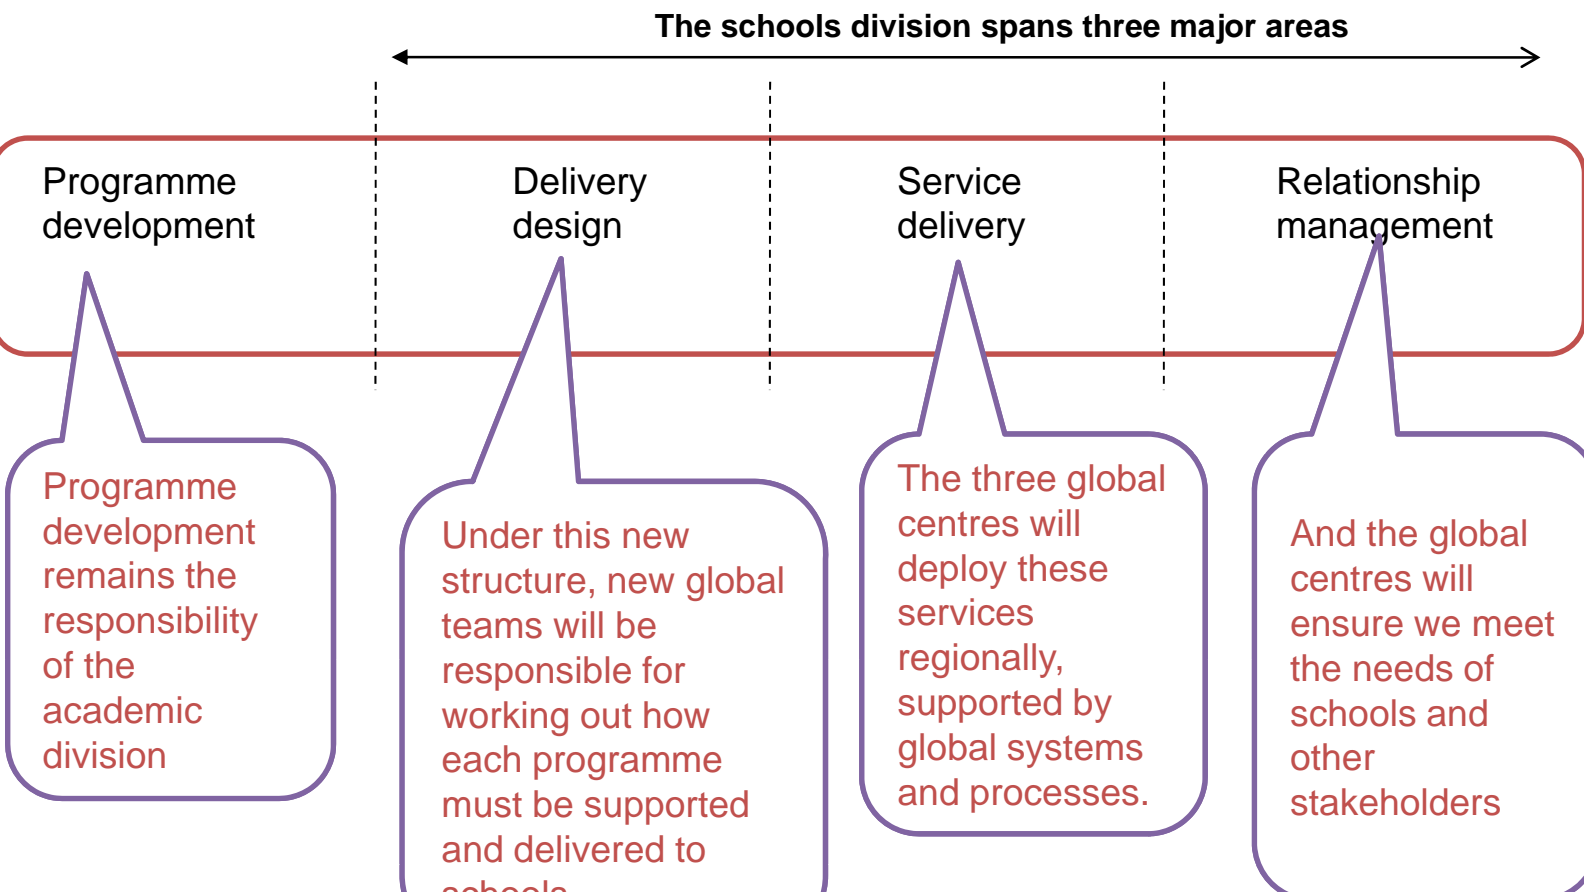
The schools division spans three major areas

Programme development

Delivery design

Service delivery

Relationship management

Programme development remains the responsibility of the academic division

Under this new structure, new global teams will be responsible for working out how each programme must be supported and delivered to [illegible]

The three global centres will deploy these services regionally, supported by global systems and processes.

And the global centres will ensure we meet the needs of schools and other stakeholders